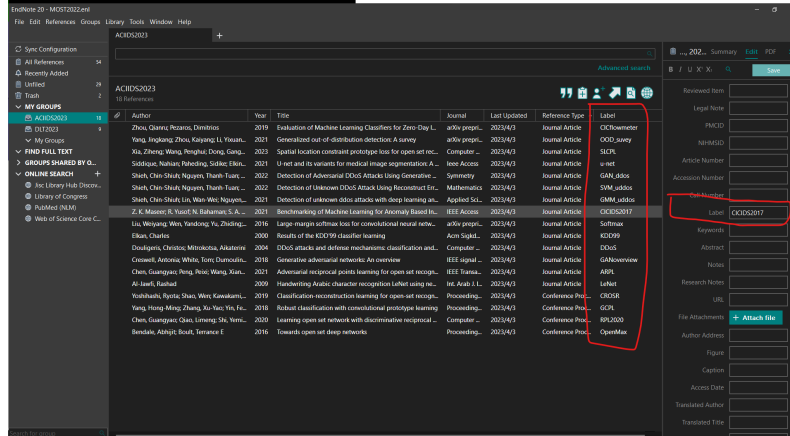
EndNote 20 - MOST2022.enl
File Edit References Groups Library Tools Window Help

ACIIDS2023 +

Sync Configuration
All References 54
Recently Added
Unfiled 29
Trash 2
MY GROUPS
ACIIDS2023 18
DLT2023 9
My Groups
FIND FULL TEXT
GROUPS SHARED BY O...
ONLINE SEARCH +
Jisc Library Hub Discov...
Library of Congress
PubMed (NLM)
Web of Science Core C...

Advanced search

ACIIDS2023
18 References

| Author | Year | Title | Journal | Last Updated | Reference Type | Label |
|---|---|---|---|---|---|---|
| Zhou, Qianru; Pezaros, Dimitrios | 2019 | Evaluation of Machine Learning Classifiers for Zero-Day I... | arXiv prepri... | 2023/4/3 | Journal Article | CICFlowmeter |
| Yang, Jingkang; Zhou, Kaiyang; Li, Yixuan... | 2021 | Generalized out-of-distribution detection: A survey | arXiv prepri... | 2023/4/3 | Journal Article | OOD_suvey |
| Xia, Ziheng; Wang, Penghui; Dong, Gang... | 2023 | Spatial location constraint prototype loss for open set rec... | Computer ... | 2023/4/3 | Journal Article | SLCPL |
| Siddique, Nahian; Paheding, Sidike; Elkin... | 2021 | U-net and its variants for medical image segmentation: A ... | Ieee Access | 2023/4/3 | Journal Article | u-net |
| Shieh, Chin-Shiuh; Nguyen, Thanh-Tuan; ... | 2022 | Detection of Adversarial DDoS Attacks Using Generative ... | Symmetry | 2023/4/3 | Journal Article | GAN_ddos |
| Shieh, Chin-Shiuh; Nguyen, Thanh-Tuan; ... | 2022 | Detection of Unknown DDoS Attack Using Reconstruct Err... | Mathematics | 2023/4/3 | Journal Article | SVM_uddos |
| Shieh, Chin-Shiuh; Lin, Wan-Wei; Nguyen,... | 2021 | Detection of unknown ddos attacks with deep learning an... | Applied Sci... | 2023/4/3 | Journal Article | GMM_uddos |
| Z. K. Maseer; R. Yusof; N. Bahaman; S. A. ... | 2021 | Benchmarking of Machine Learning for Anomaly Based In... | IEEE Access | 2023/4/3 | Journal Article | CICIDS2017 |
| Liu, Weiyang; Wen, Yandong; Yu, Zhiding;... | 2016 | Large-margin softmax loss for convolutional neural netw... | arXiv prepri... | 2023/4/3 | Journal Article | Softmax |
| Elkan, Charles | 2000 | Results of the KDD'99 classifier learning | Acm Sigkd... | 2023/4/3 | Journal Article | KDD99 |
| Douligeris, Christos; Mitrokotsa, Aikaterini | 2004 | DDoS attacks and defense mechanisms: classification and... | Computer ... | 2023/4/3 | Journal Article | DDoS |
| Creswell, Antonia; White, Tom; Dumoulin... | 2018 | Generative adversarial networks: An overview | IEEE signal ... | 2023/4/3 | Journal Article | GANoverview |
| Chen, Guangyao; Peng, Peixi; Wang, Xian... | 2021 | Adversarial reciprocal points learning for open set recogn... | IEEE Transa... | 2023/4/3 | Journal Article | ARPL |
| Al-Jawfi, Rashad | 2009 | Handwriting Arabic character recognition LeNet using ne... | Int. Arab J. I... | 2023/4/3 | Journal Article | LeNet |
| Yoshihashi, Ryota; Shao, Wen; Kawakami,... | 2019 | Classification-reconstruction learning for open-set recogn... | Proceeding... | 2023/4/3 | Conference Proc... | CROSR |
| Yang, Hong-Ming; Zhang, Xu-Yao; Yin, Fe... | 2018 | Robust classification with convolutional prototype learning | Proceeding... | 2023/4/3 | Conference Proc... | GCPL |
| Chen, Guangyao; Qiao, Limeng; Shi, Yemi... | 2020 | Learning open set network with discriminative reciprocal ... | ECCV2020 | 2023/4/3 | Conference Proc... | RPL |
| Bendale, Abhijit; Boult, Terrance E | 2016 | Towards open set deep networks | Proceeding... | 2023/4/3 | Conference Proc... | OpenMax |

..., 202... Summary Edit PDF
B I U X² X₂
Save
Reviewed Item
Legal Note
PMCID
NIHMSID
Article Number
Accession Number
Call Number
Label CICIDS2017
Keywords
Abstract
Notes
Research Notes
URL
File Attachments + Attach file
Author Address
Figure
Caption
Access Date
Translated Author
Translated Title

Search for group